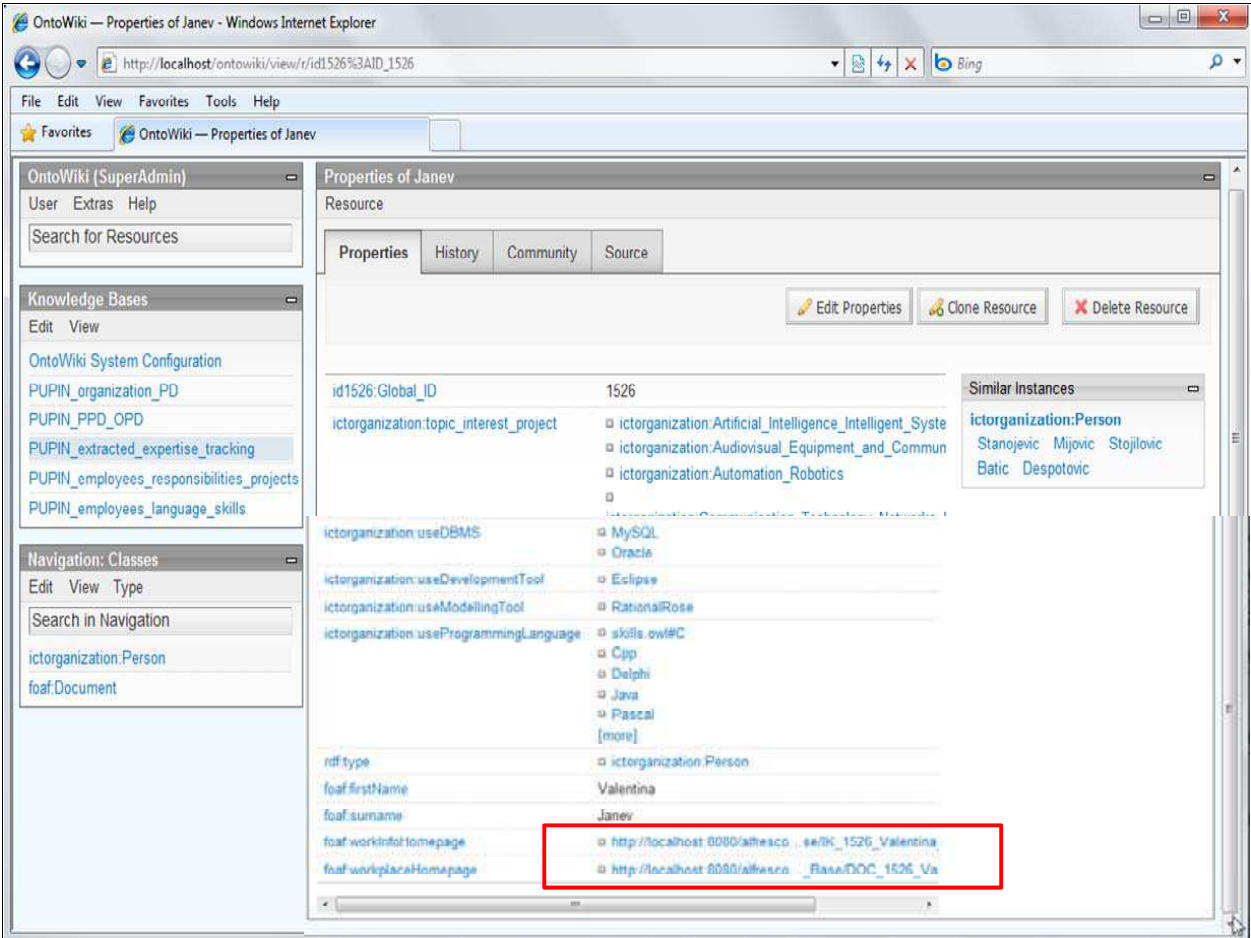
OntoWiki — Properties of Janev - Windows Internet Explorer

http://localhost/ontowiki/view/r/id1526%3AID_1526

Bing

File Edit View Favorites Tools Help

Favorites OntoWiki — Properties of Janev

OntoWiki (SuperAdmin)
User Extras Help
Search for Resources

Knowledge Bases
Edit View
OntoWiki System Configuration
PUPIN_organization_PD
PUPIN_PPD_OPD
PUPIN_extracted_expertise_tracking
PUPIN_employees_responsibilities_projects
PUPIN_employees_language_skills

Navigation: Classes
Edit View Type
Search in Navigation
ictorganization:Person
foaf:Document

Properties of Janev
Resource

Properties History Community Source

Edit Properties Clone Resource Delete Resource

| | |
|---|---|
| id1526:Global_ID | 1526 |
| ictorganization:topic_interest_project | ictorganization:Artificial_Intelligence_Intelligent_Syste<br>ictorganization:Audiovisual_Equipment_and_Commun<br>ictorganization:Automation_Robotics<br>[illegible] |
| ictorganization:useDBMS | MySQL<br>Oracle |
| ictorganization:useDevelopmentTool | Eclipse |
| ictorganization:useModellingTool | RationalRose |
| ictorganization:useProgrammingLanguage | skills.owl#C<br>Cpp<br>Delphi<br>Java<br>Pascal<br>[more] |
| rdf:type | ictorganization:Person |
| foaf:firstName | Valentina |
| foaf:surname | Janev |
| foaf:workInfoHomepage | http://localhost:8080/alfresco...se/IK_1526_Valentina |
| foaf:workplaceHomepage | http://localhost:8080/alfresco..._Base/DOC_1526_Va |

Similar Instances
ictorganization:Person
Stanojevic Mijovic Stojilovic
Batic Despotovic